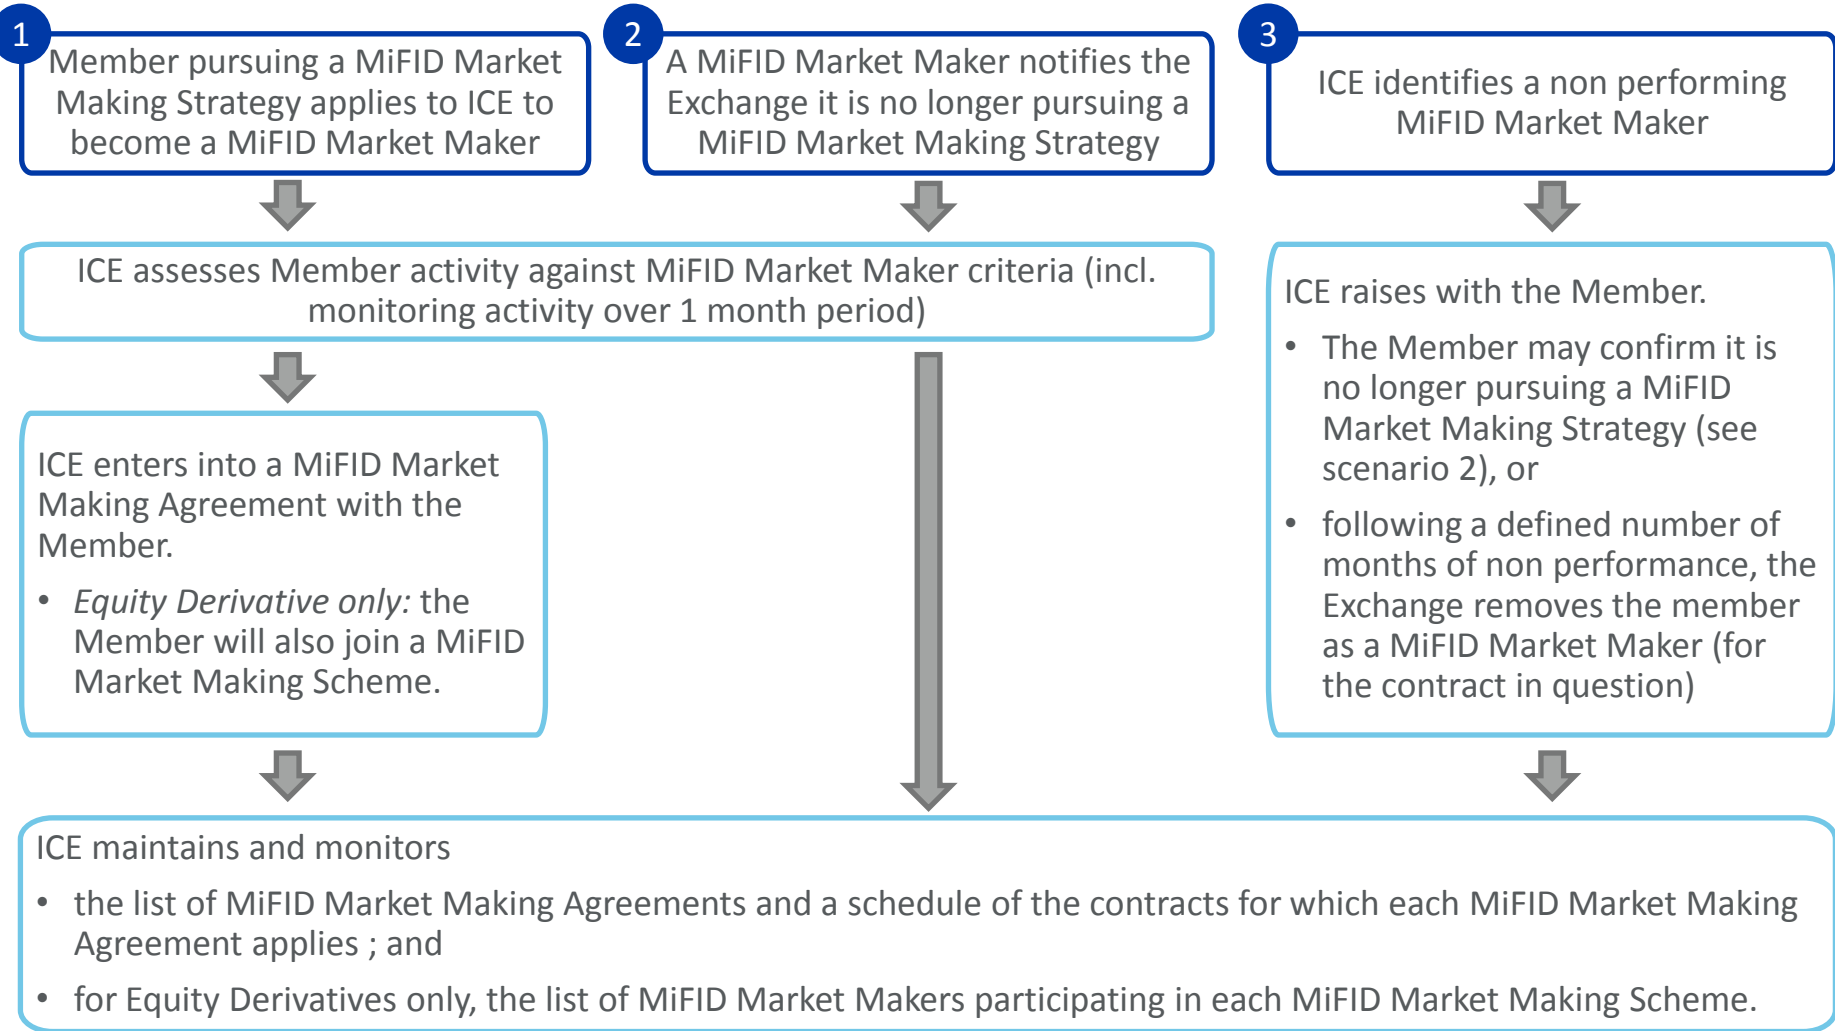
1
Member pursuing a MiFID Market Making Strategy applies to ICE to become a MiFID Market Maker

2
A MiFID Market Maker notifies the Exchange it is no longer pursuing a MiFID Market Making Strategy

3
ICE identifies a non performing MiFID Market Maker

ICE assesses Member activity against MiFID Market Maker criteria (incl. monitoring activity over 1 month period)

ICE raises with the Member.

- The Member may confirm it is no longer pursuing a MiFID Market Making Strategy (see scenario 2), or
- following a defined number of months of non performance, the Exchange removes the member as a MiFID Market Maker (for the contract in question)

ICE enters into a MiFID Market Making Agreement with the Member.

- *Equity Derivative only:* the Member will also join a MiFID Market Making Scheme.

ICE maintains and monitors

- the list of MiFID Market Making Agreements and a schedule of the contracts for which each MiFID Market Making Agreement applies ; and
- for Equity Derivatives only, the list of MiFID Market Makers participating in each MiFID Market Making Scheme.